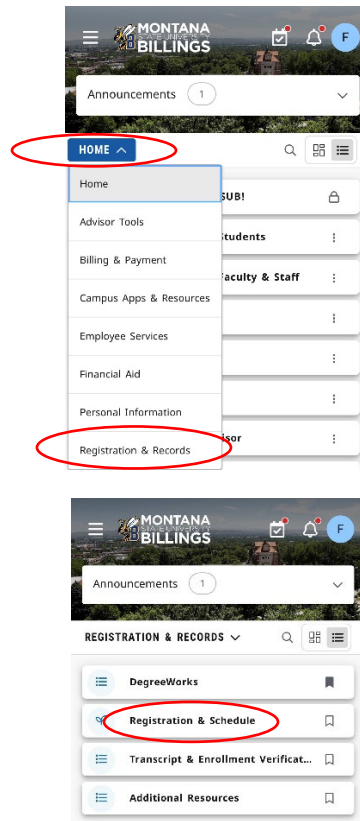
MONTANA STATE UNIVERSITY BILLINGS

F

Announcements 1

HOME

Home

Advisor Tools

Billing & Payment

Campus Apps & Resources

Employee Services

Financial Aid

Personal Information

Registration & Records

SUB!

Students

Faculty & Staff

isor

MONTANA STATE UNIVERSITY BILLINGS

F

Announcements 1

REGISTRATION & RECORDS

DegreeWorks

Registration & Schedule

Transcript & Enrollment Verificat...

Additional Resources